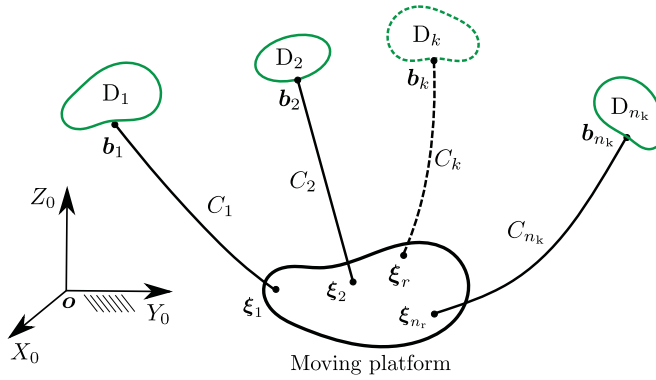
$\mathrm{D}_1$
$\boldsymbol{b}_1$
$\mathrm{D}_2$
$\boldsymbol{b}_2$
$\mathrm{D}_k$
$\boldsymbol{b}_k$
$\mathrm{D}_{n_\mathrm{k}}$
$\boldsymbol{b}_{n_\mathrm{k}}$
$C_1$
$C_2$
$C_k$
$C_{n_\mathrm{k}}$
$Z_0$
$Y_0$
$X_0$
$\boldsymbol{o}$
$\boldsymbol{\xi}_1$
$\boldsymbol{\xi}_2$
$\boldsymbol{\xi}_r$
$\boldsymbol{\xi}_{n_\mathrm{r}}$
Moving platform